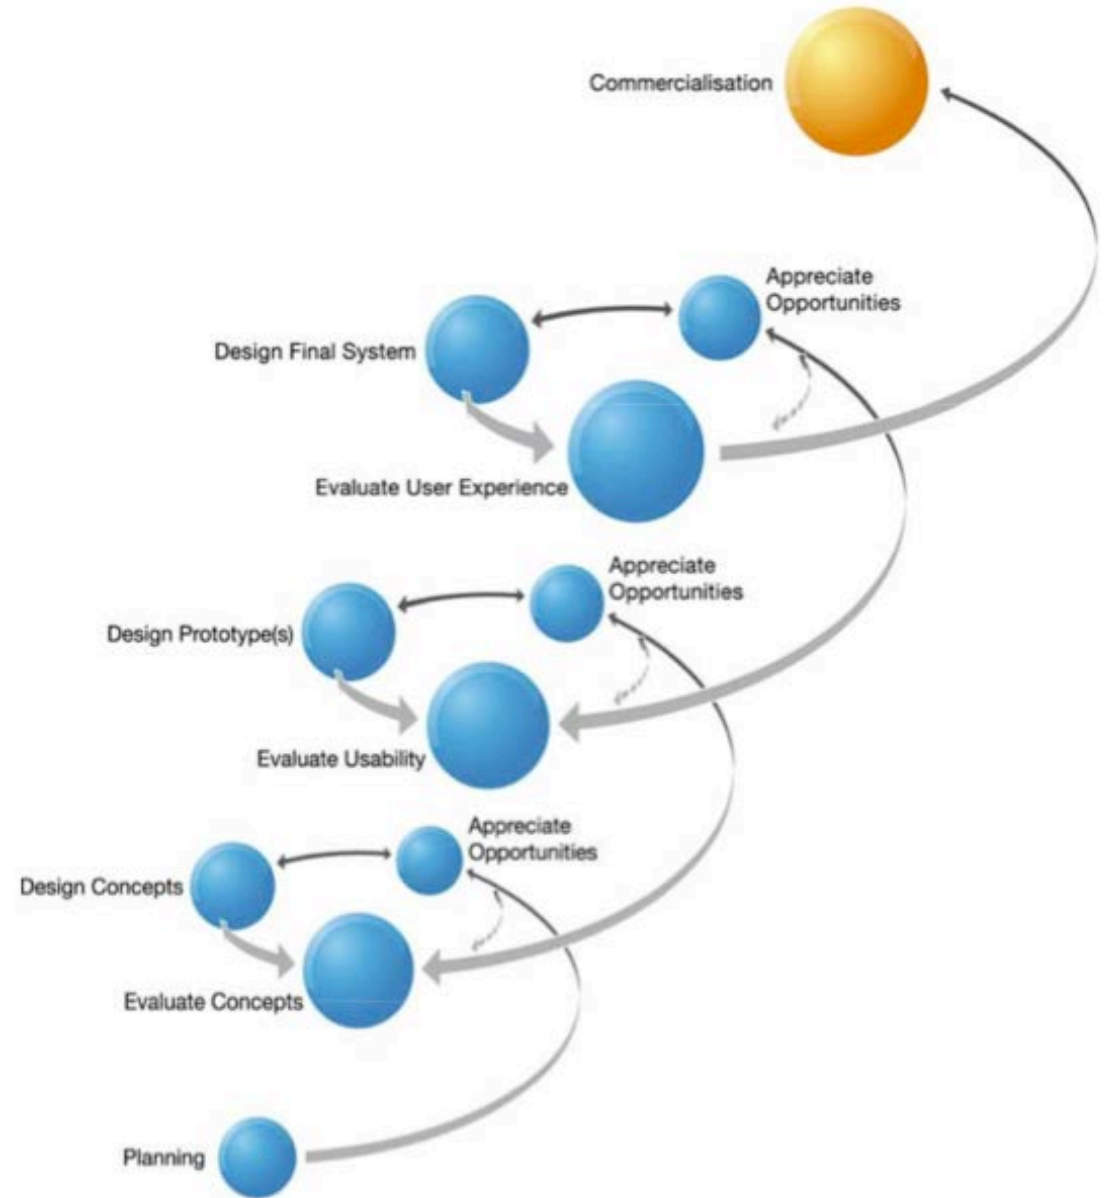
Commercialisation

Appreciate Opportunities

Design Final System

Evaluate User Experience

Appreciate Opportunities

Design Prototype(s)

Evaluate Usability

Appreciate Opportunities

Design Concepts

Evaluate Concepts

Planning